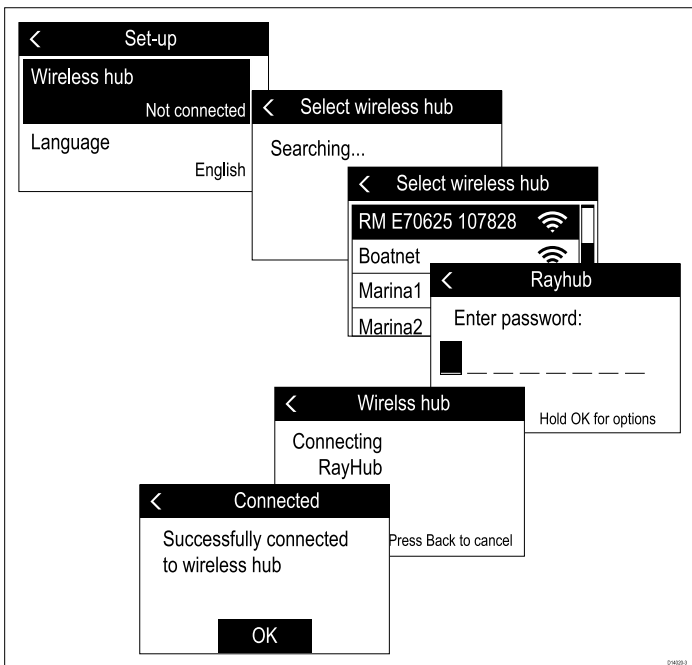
Set-up

Wireless hub

Not connected

Language

English

Select wireless hub

Searching...

Select wireless hub

RM E70625 107828

Boatnet

Marina1

Marina2

Rayhub

Enter password:

Hold OK for options

Wirelss hub

Connecting RayHub

Press Back to cancel

Connected

Successfully connected to wireless hub

OK

D14029-3